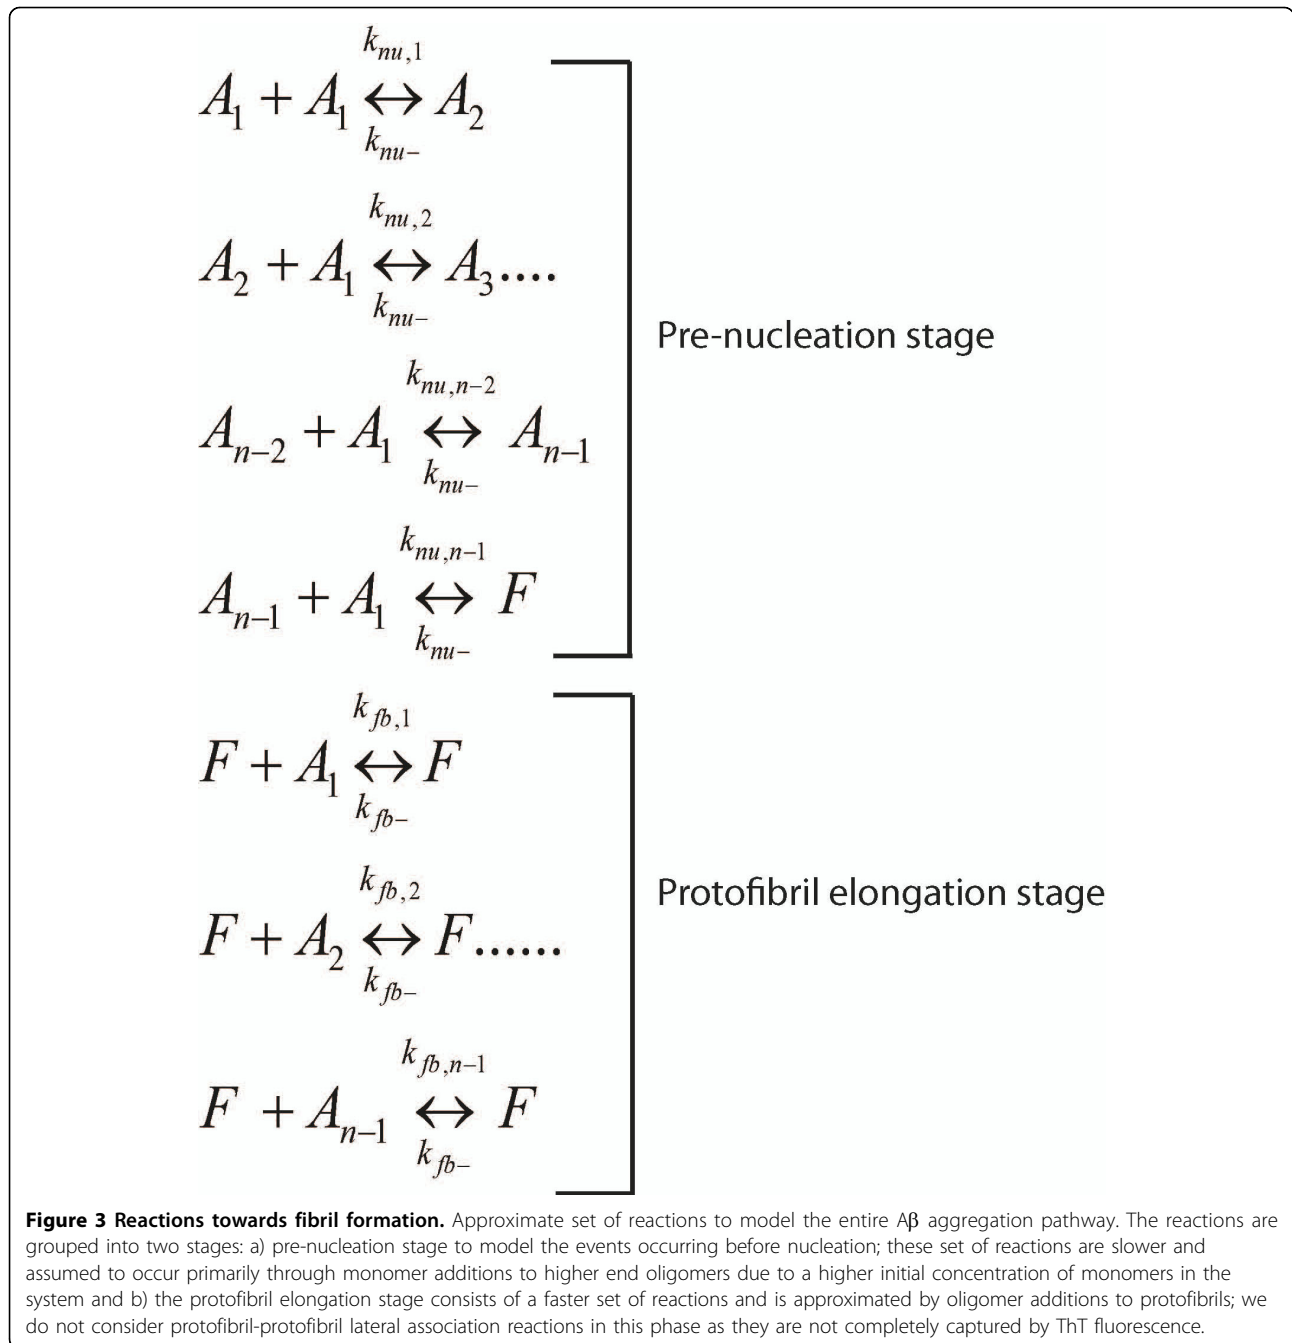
$A_1 + A_1 \underset{k_{nu-}}{\overset{k_{nu,1}}{\leftrightarrow}} A_2$

$A_2 + A_1 \underset{k_{nu-}}{\overset{k_{nu,2}}{\leftrightarrow}} A_3....$

$A_{n-2} + A_1 \underset{k_{nu-}}{\overset{k_{nu,n-2}}{\leftrightarrow}} A_{n-1}$

$A_{n-1} + A_1 \underset{k_{nu-}}{\overset{k_{nu,n-1}}{\leftrightarrow}} F$

Pre-nucleation stage

$F + A_1 \underset{k_{fb-}}{\overset{k_{fb,1}}{\leftrightarrow}} F$

$F + A_2 \underset{k_{fb-}}{\overset{k_{fb,2}}{\leftrightarrow}} F......$

$F + A_{n-1} \underset{k_{fb-}}{\overset{k_{fb,n-1}}{\leftrightarrow}} F$

Protofibril elongation stage

**Figure 3 Reactions towards fibril formation.** Approximate set of reactions to model the entire Aβ aggregation pathway. The reactions are grouped into two stages: a) pre-nucleation stage to model the events occurring before nucleation; these set of reactions are slower and assumed to occur primarily through monomer additions to higher end oligomers due to a higher initial concentration of monomers in the system and b) the protofibril elongation stage consists of a faster set of reactions and is approximated by oligomer additions to protofibrils; we do not consider protofibril-protofibril lateral association reactions in this phase as they are not completely captured by ThT fluorescence.